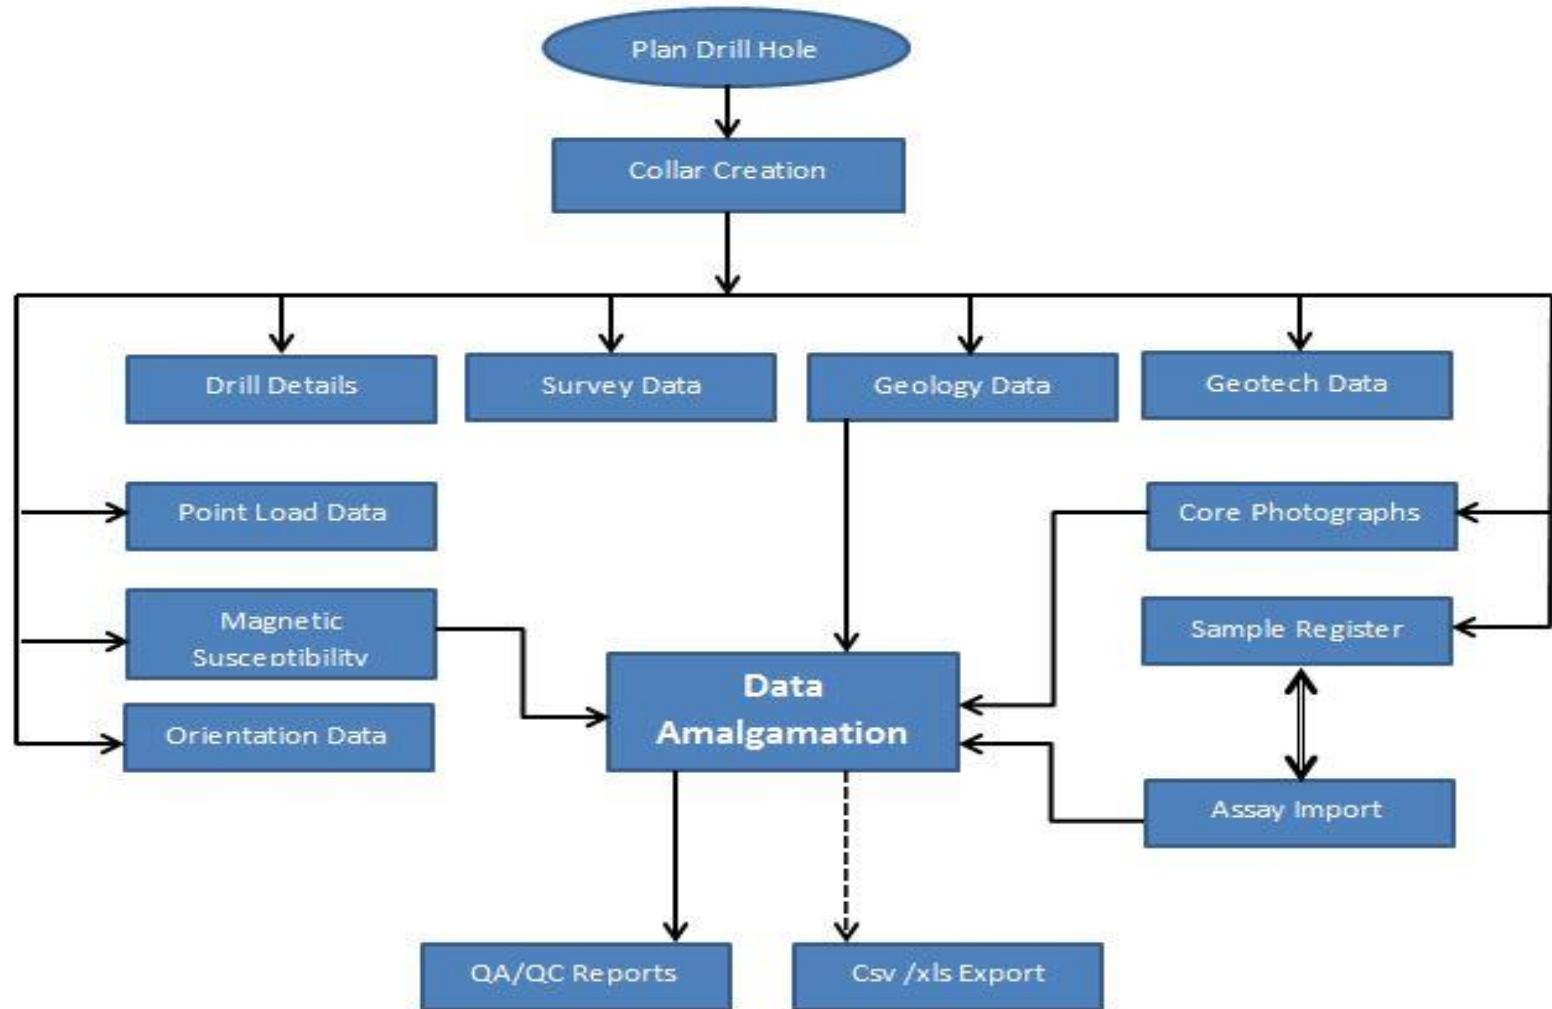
Plan Drill Hole

Collar Creation

Drill Details

Survey Data

Geology Data

Geotech Data

Point Load Data

Core Photographs

Magnetic Susceptibility

Sample Register

Data Amalgamation

Orientation Data

Assay Import

QA/QC Reports

Csv /xls Export